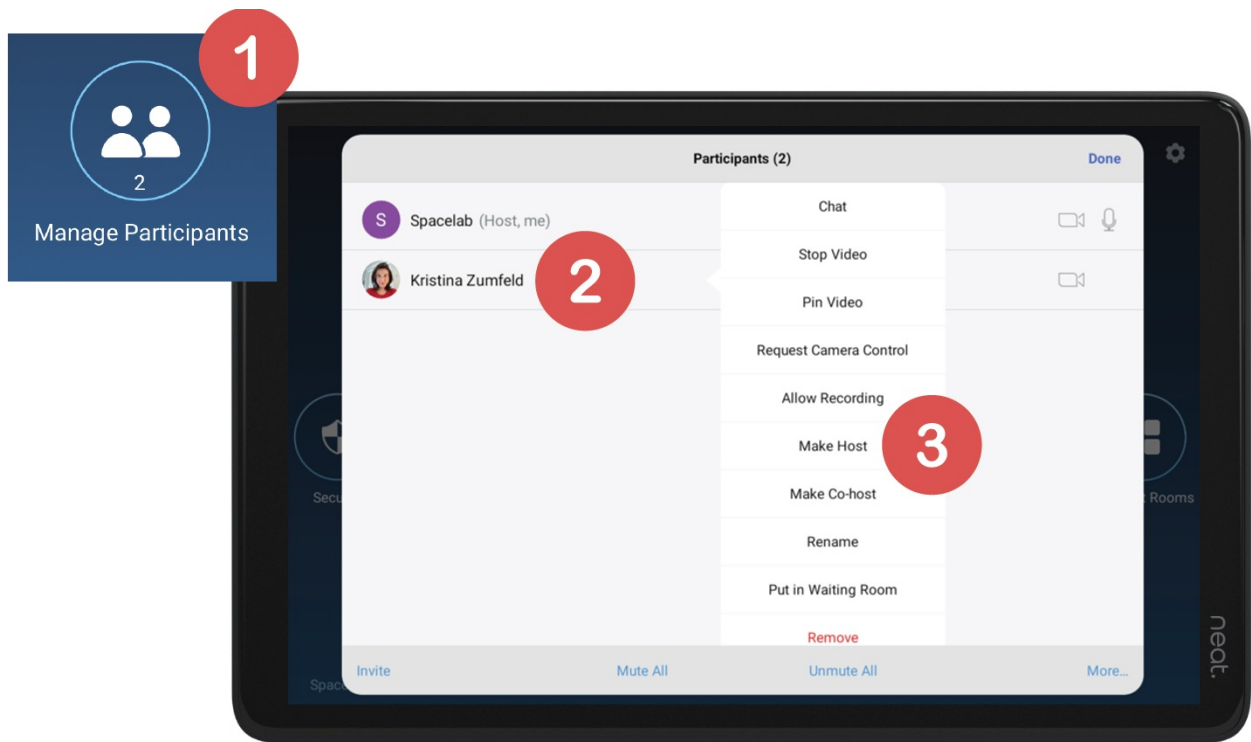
1

2

Manage Participants

Participants (2)

Done

S Spacelab (Host, me)

Kristina Zumfeld

2

Chat

Stop Video

Pin Video

Request Camera Control

Allow Recording

Make Host

3

Make Co-host

Rename

Put in Waiting Room

Remove

Secu

t Rooms

Invite

Mute All

Unmute All

More...

Spac

neat.